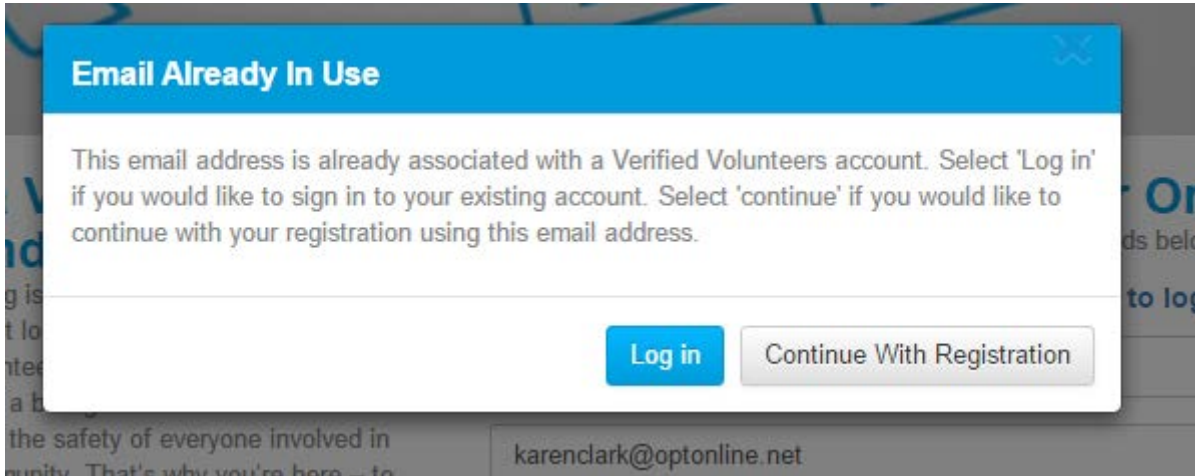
Email Already In Use

This email address is already associated with a Verified Volunteers account. Select 'Log in' if you would like to sign in to your existing account. Select 'continue' if you would like to continue with your registration using this email address.

Log in

Continue With Registration

the safety of everyone involved in

karenclark@optonline.net